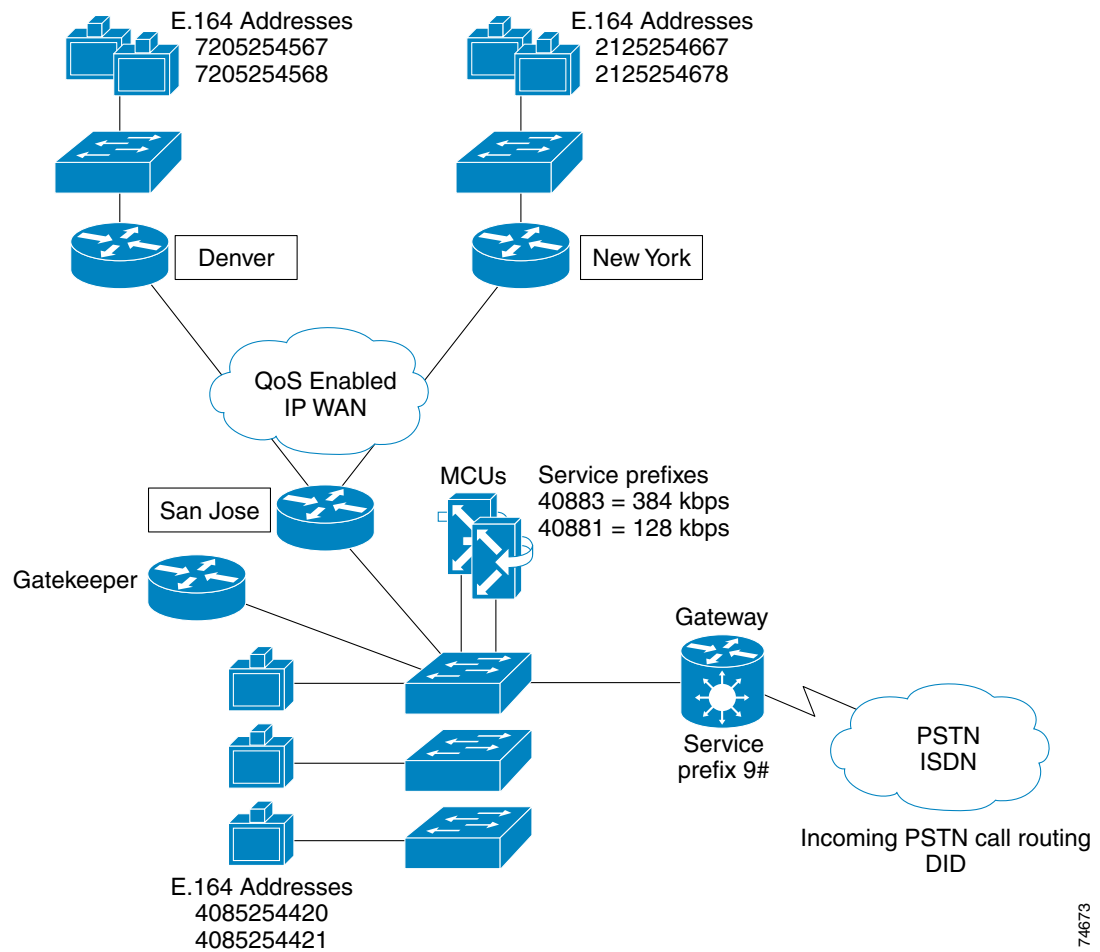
E.164 Addresses
7205254567
7205254568

E.164 Addresses
2125254667
2125254678

Denver

New York

QoS Enabled
IP WAN

San Jose

MCUs

Service prefixes
40883 = 384 kbps
40881 = 128 kbps

Gatekeeper

Gateway

Service
prefix 9#

PSTN
ISDN

Incoming PSTN call routing
DID

E.164 Addresses
4085254420
4085254421

74673